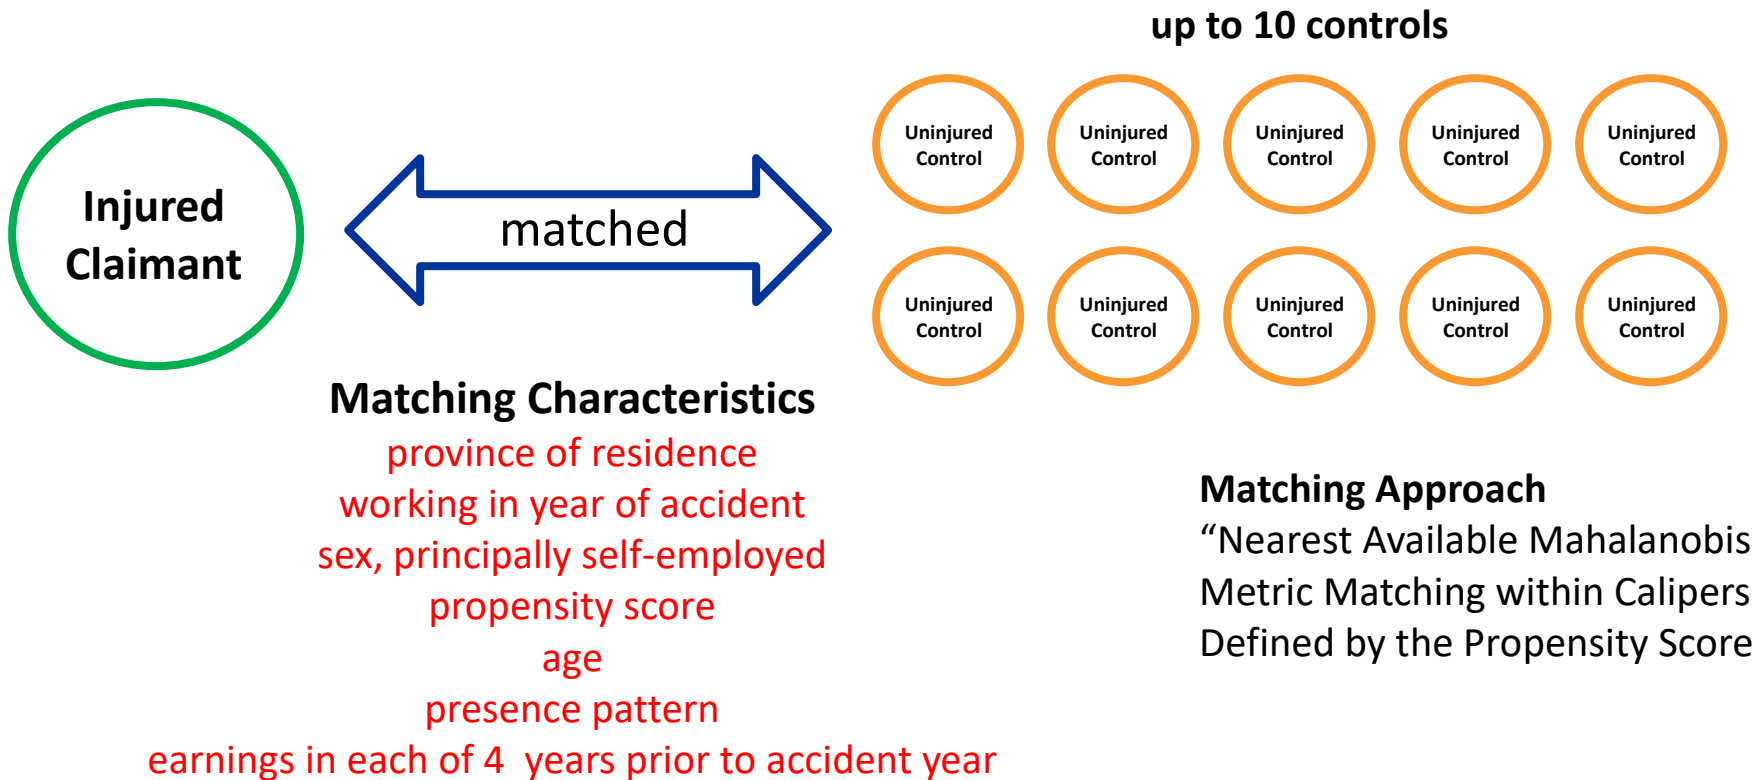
up to 10 controls

Injured Claimant

matched

Uninjured Control

Uninjured Control

Uninjured Control

Uninjured Control

Uninjured Control

Uninjured Control

Uninjured Control

Uninjured Control

Uninjured Control

Uninjured Control

Matching Characteristics
province of residence
working in year of accident
sex, principally self-employed
propensity score
age
presence pattern
earnings in each of 4 years prior to accident year

Matching Approach
“Nearest Available Mahalanobis Metric Matching within Calipers Defined by the Propensity Score